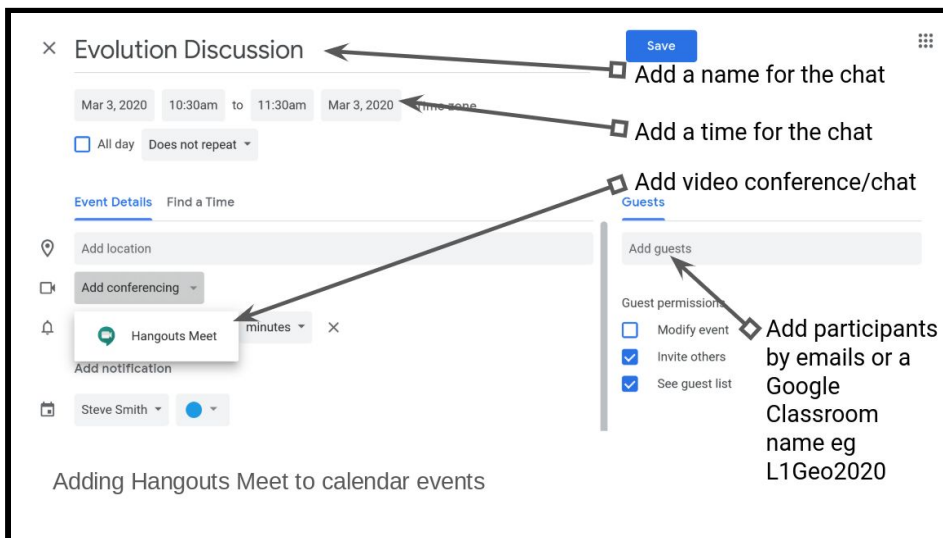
× Evolution Discussion

Save

Add a name for the chat

Mar 3, 2020 10:30am to 11:30am Mar 3, 2020 Time zone

Add a time for the chat

All day Does not repeat

Add video conference/chat

Event Details Find a Time

Guests

Add location

Add guests

Add conferencing

Hangouts Meet

minutes ×

Add notification

Steve Smith

Guest permissions

Modify event

Invite others

See guest list

Add participants by emails or a Google Classroom name eg L1Geo2020

Adding Hangouts Meet to calendar events